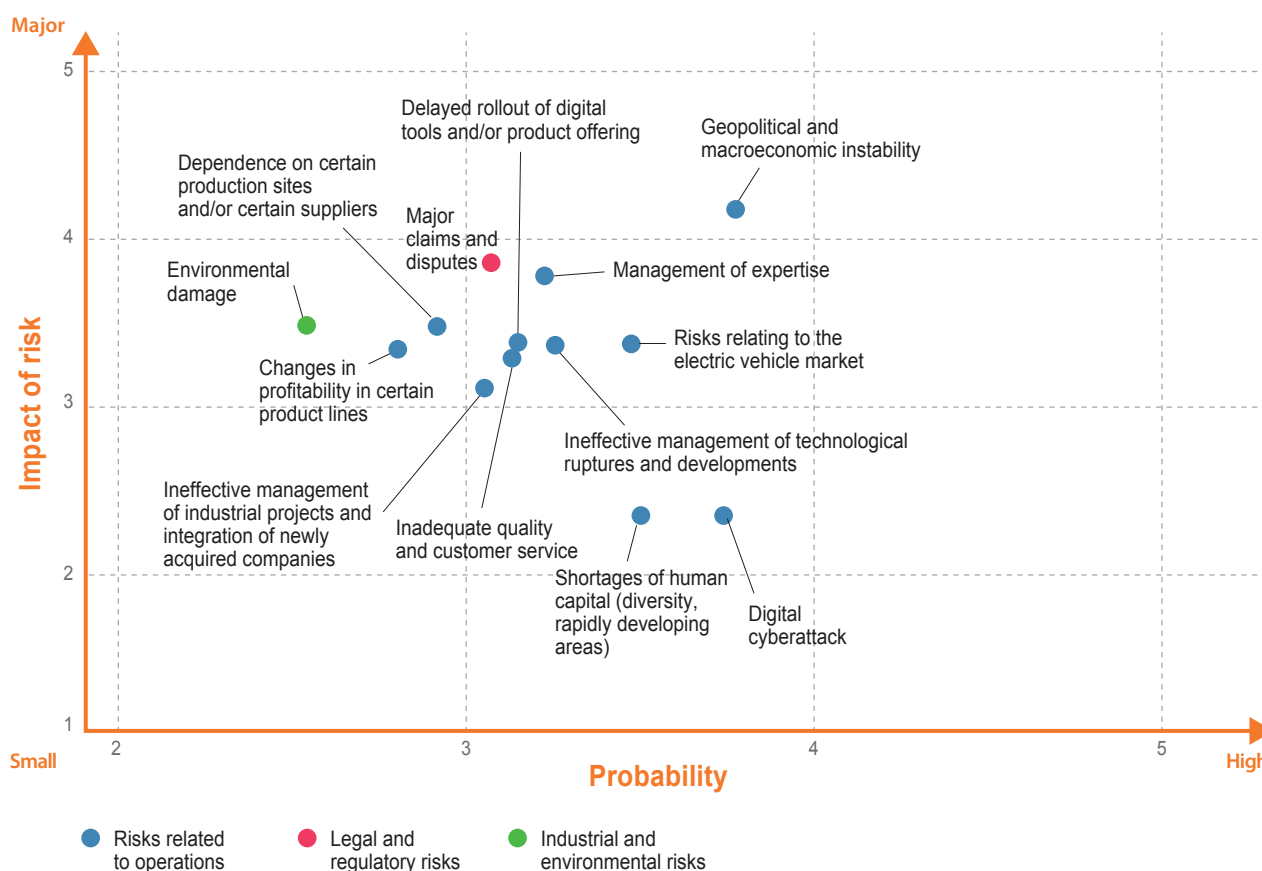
Major

Impact of risk

5

4

3

2

1

Small

2

3

4

5

High

Probability

Delayed rollout of digital tools and/or product offering

Geopolitical and macroeconomic instability

Dependence on certain production sites and/or certain suppliers

Major claims and disputes

Management of expertise

Environmental damage

Risks relating to the electric vehicle market

Changes in profitability in certain product lines

Ineffective management of technological ruptures and developments

Ineffective management of industrial projects and integration of newly acquired companies

Inadequate quality and customer service

Shortages of human capital (diversity, rapidly developing areas)

Digital cyberattack

Risks related to operations

Legal and regulatory risks

Industrial and environmental risks